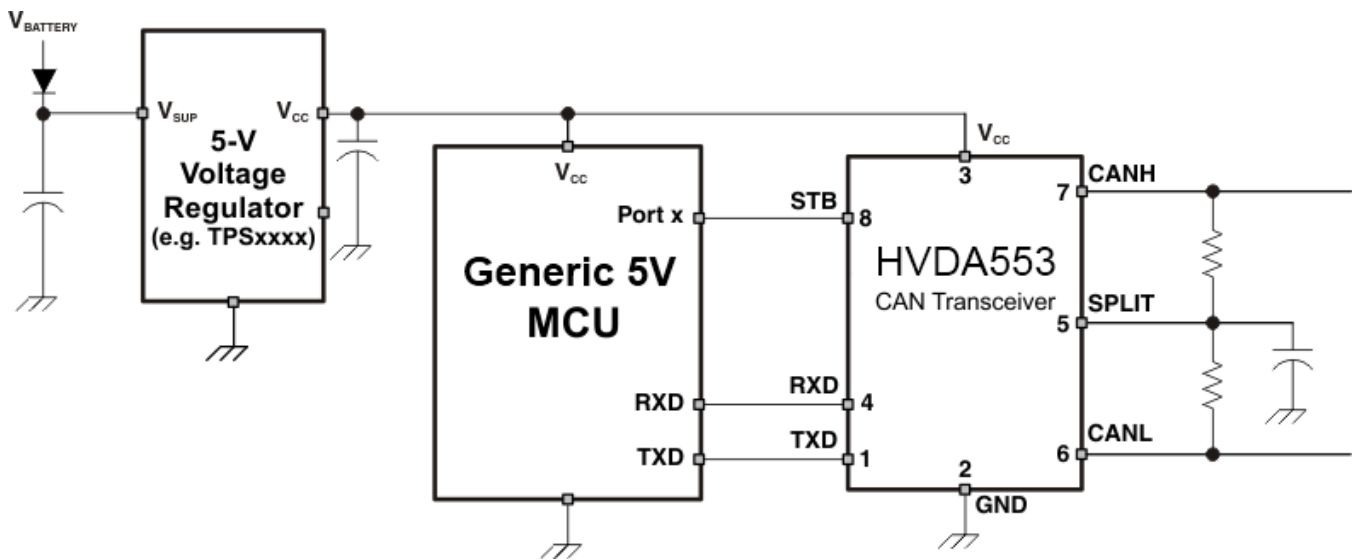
$V_{BATTERY}$

$V_{SUP}$

5-V Voltage Regulator (e.g. TPSxxxx)

$V_{CC}$

$V_{CC}$

Port x

Generic 5V MCU

RXD

TXD

STB

RXD

TXD

$V_{CC}$

3

8

4

1

2

GND

HVDA553

CAN Transceiver

7

CANH

SPLIT

5

6

CANL